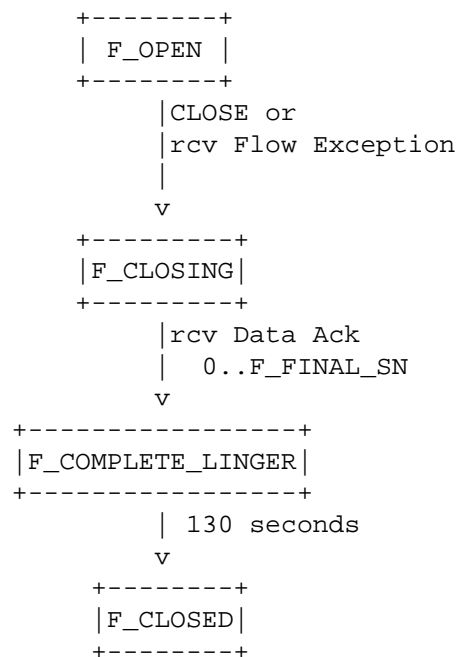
```
     +--------+
     | F_OPEN |
     +--------+
        |CLOSE or
        |rcv Flow Exception
        |
        v
     +---------+
     |F_CLOSING|
     +---------+
        |rcv Data Ack
        |  0..F_FINAL_SN
        v
+-----------------+
|F_COMPLETE_LINGER|
+-----------------+
        | 130 seconds
        v
      +--------+
      |F_CLOSED|
      +--------+
```